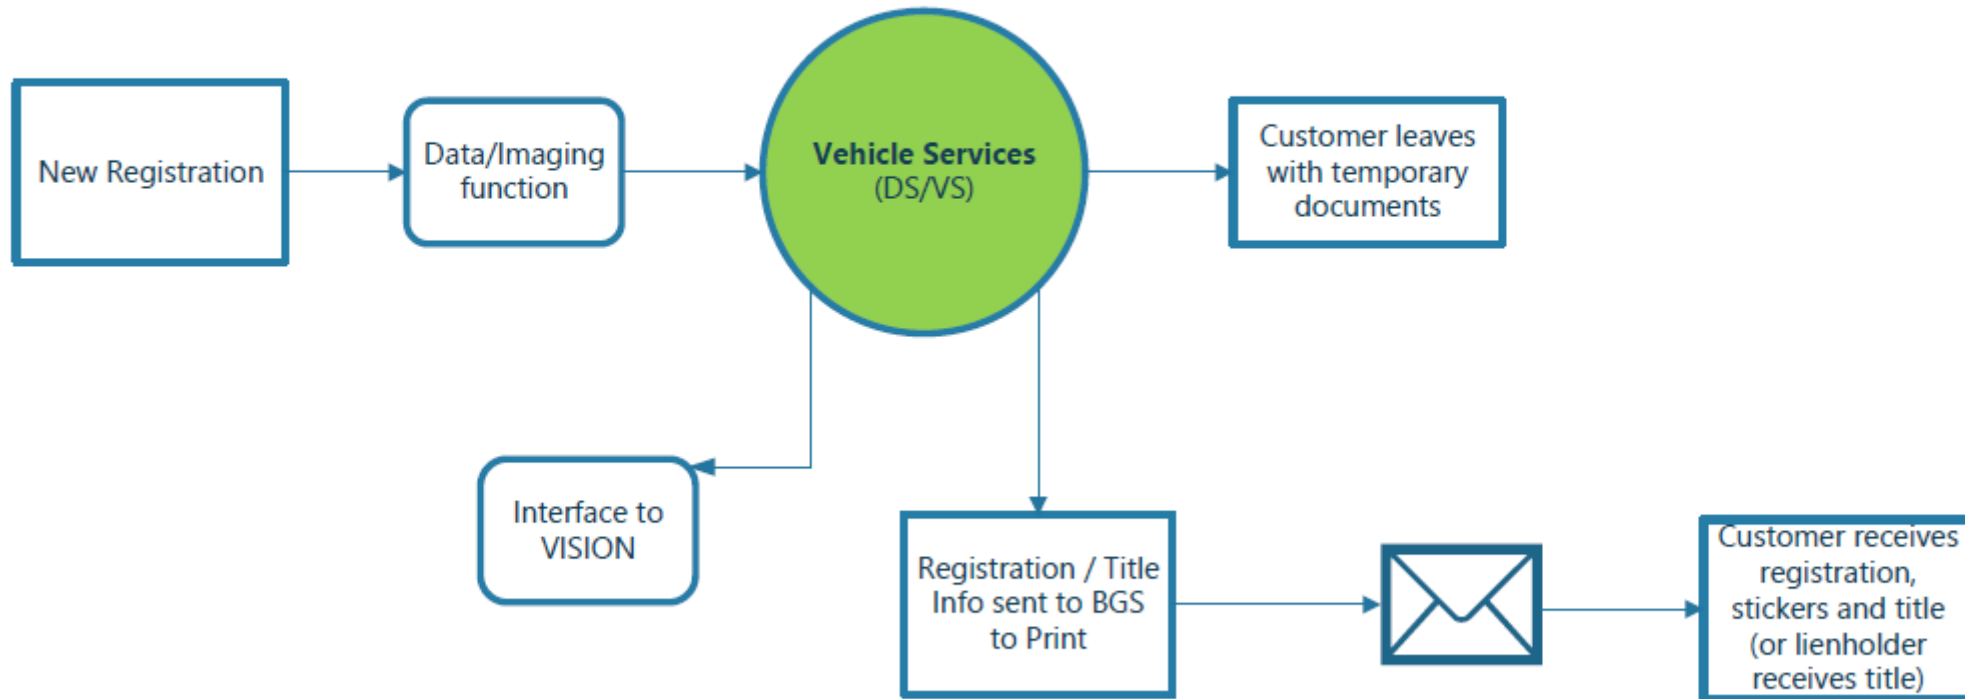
New Registration

Data/Imaging function

Vehicle Services (DS/VS)

Customer leaves with temporary documents

Interface to VISION

Registration / Title Info sent to BGS to Print

Customer receives registration, stickers and title (or lienholder receives title)